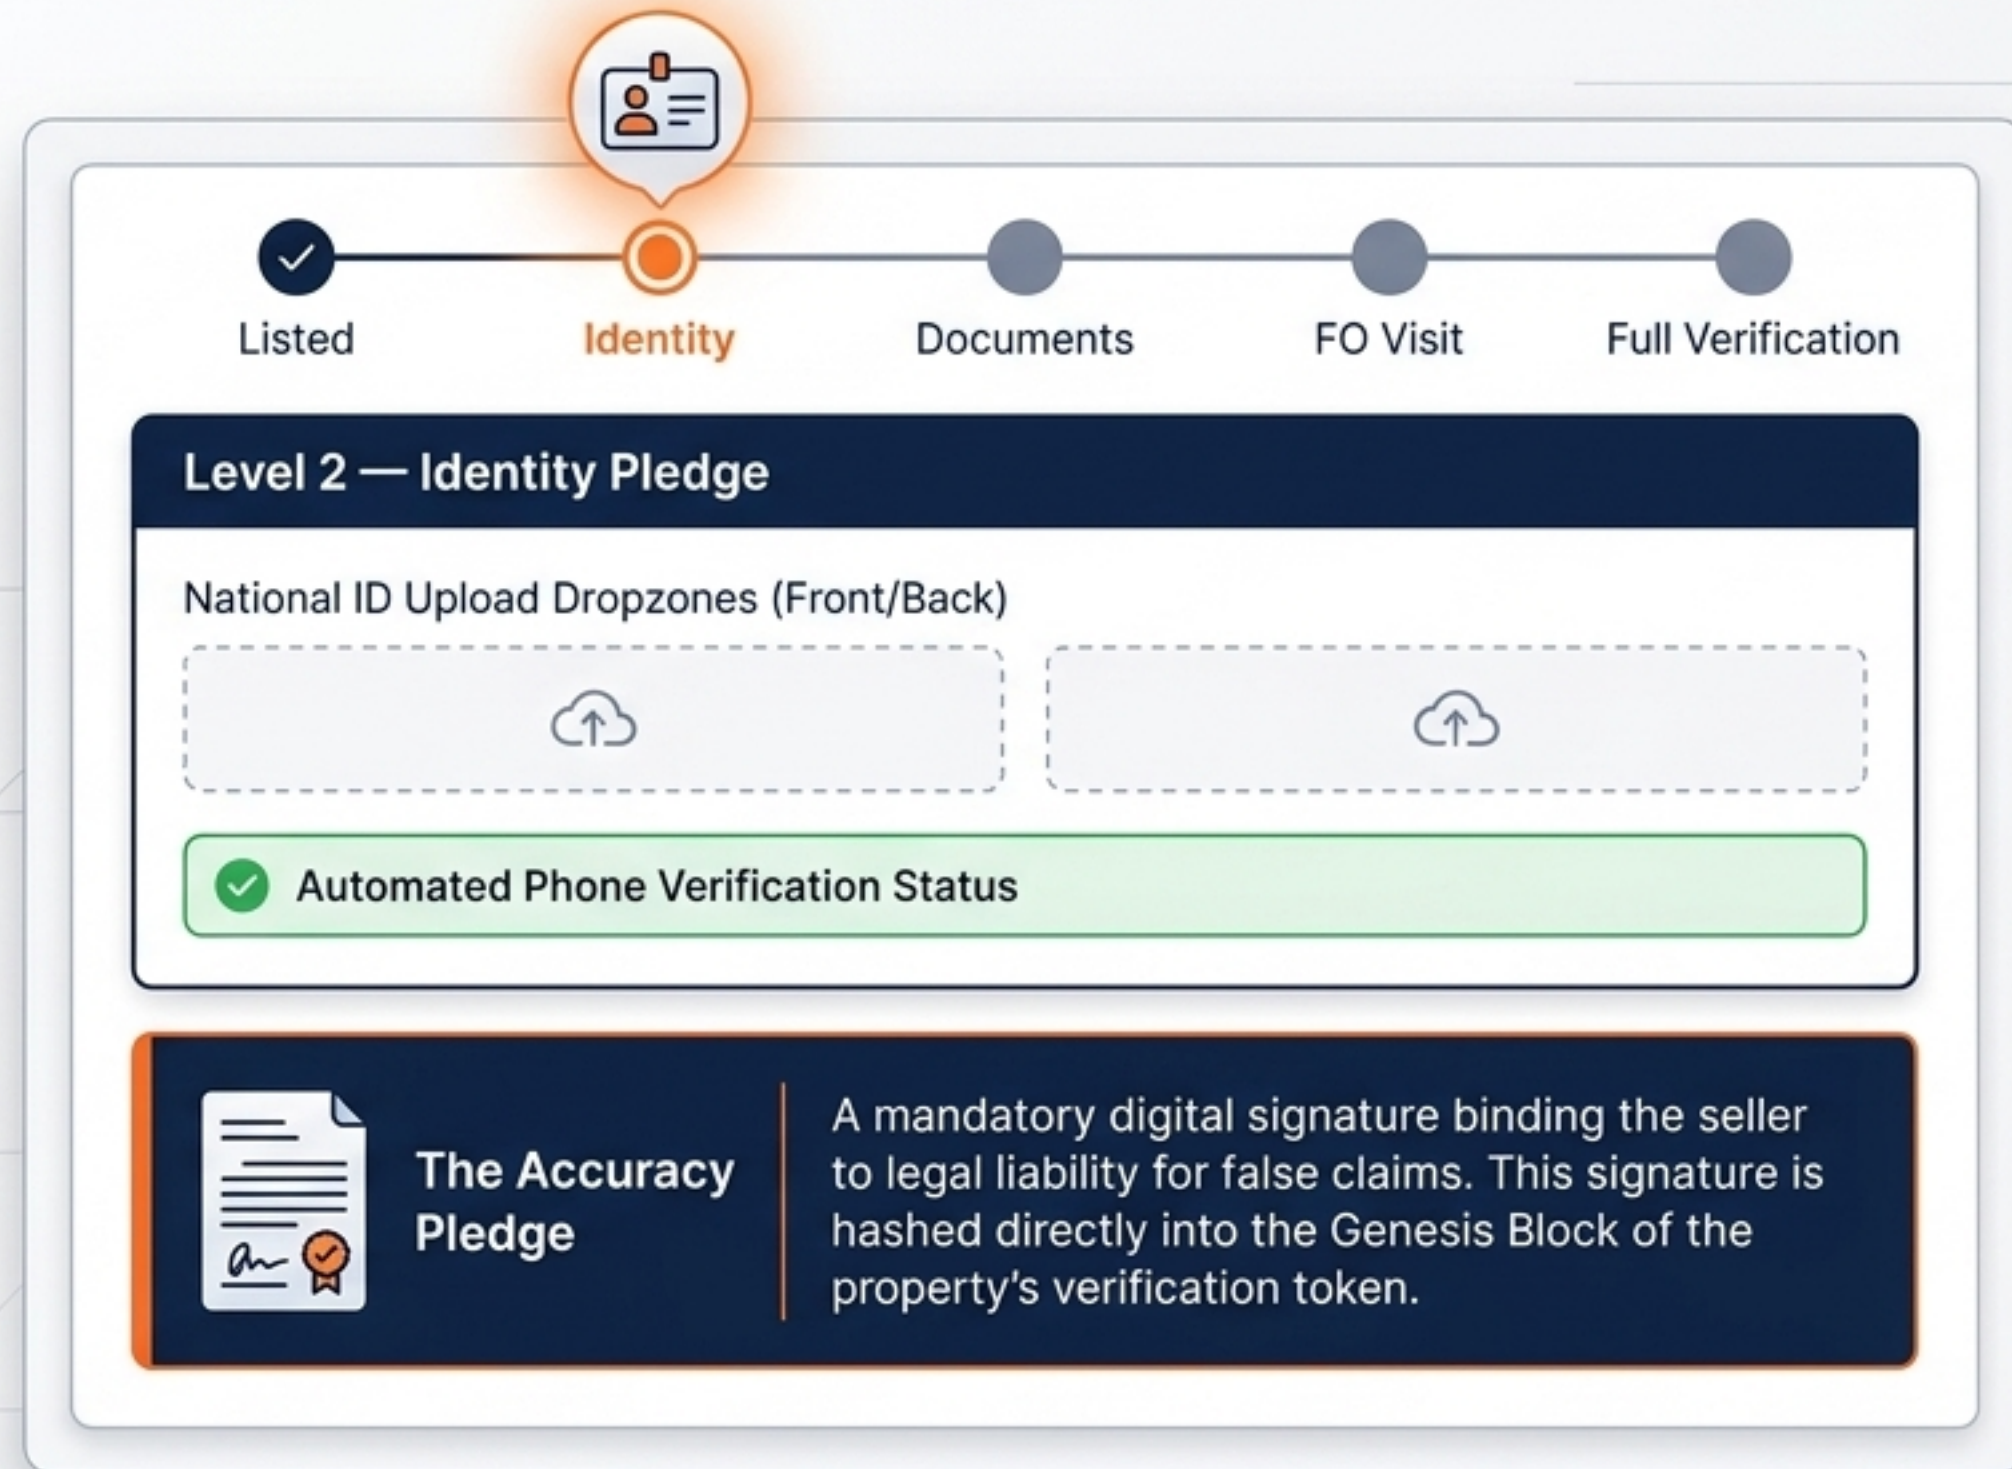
Listed
Identity
Documents
FO Visit
Full Verification

Level 2 — Identity Pledge

National ID Upload Dropzones (Front/Back)

Automated Phone Verification Status

The Accuracy Pledge

A mandatory digital signature binding the seller to legal liability for false claims. This signature is hashed directly into the Genesis Block of the property's verification token.